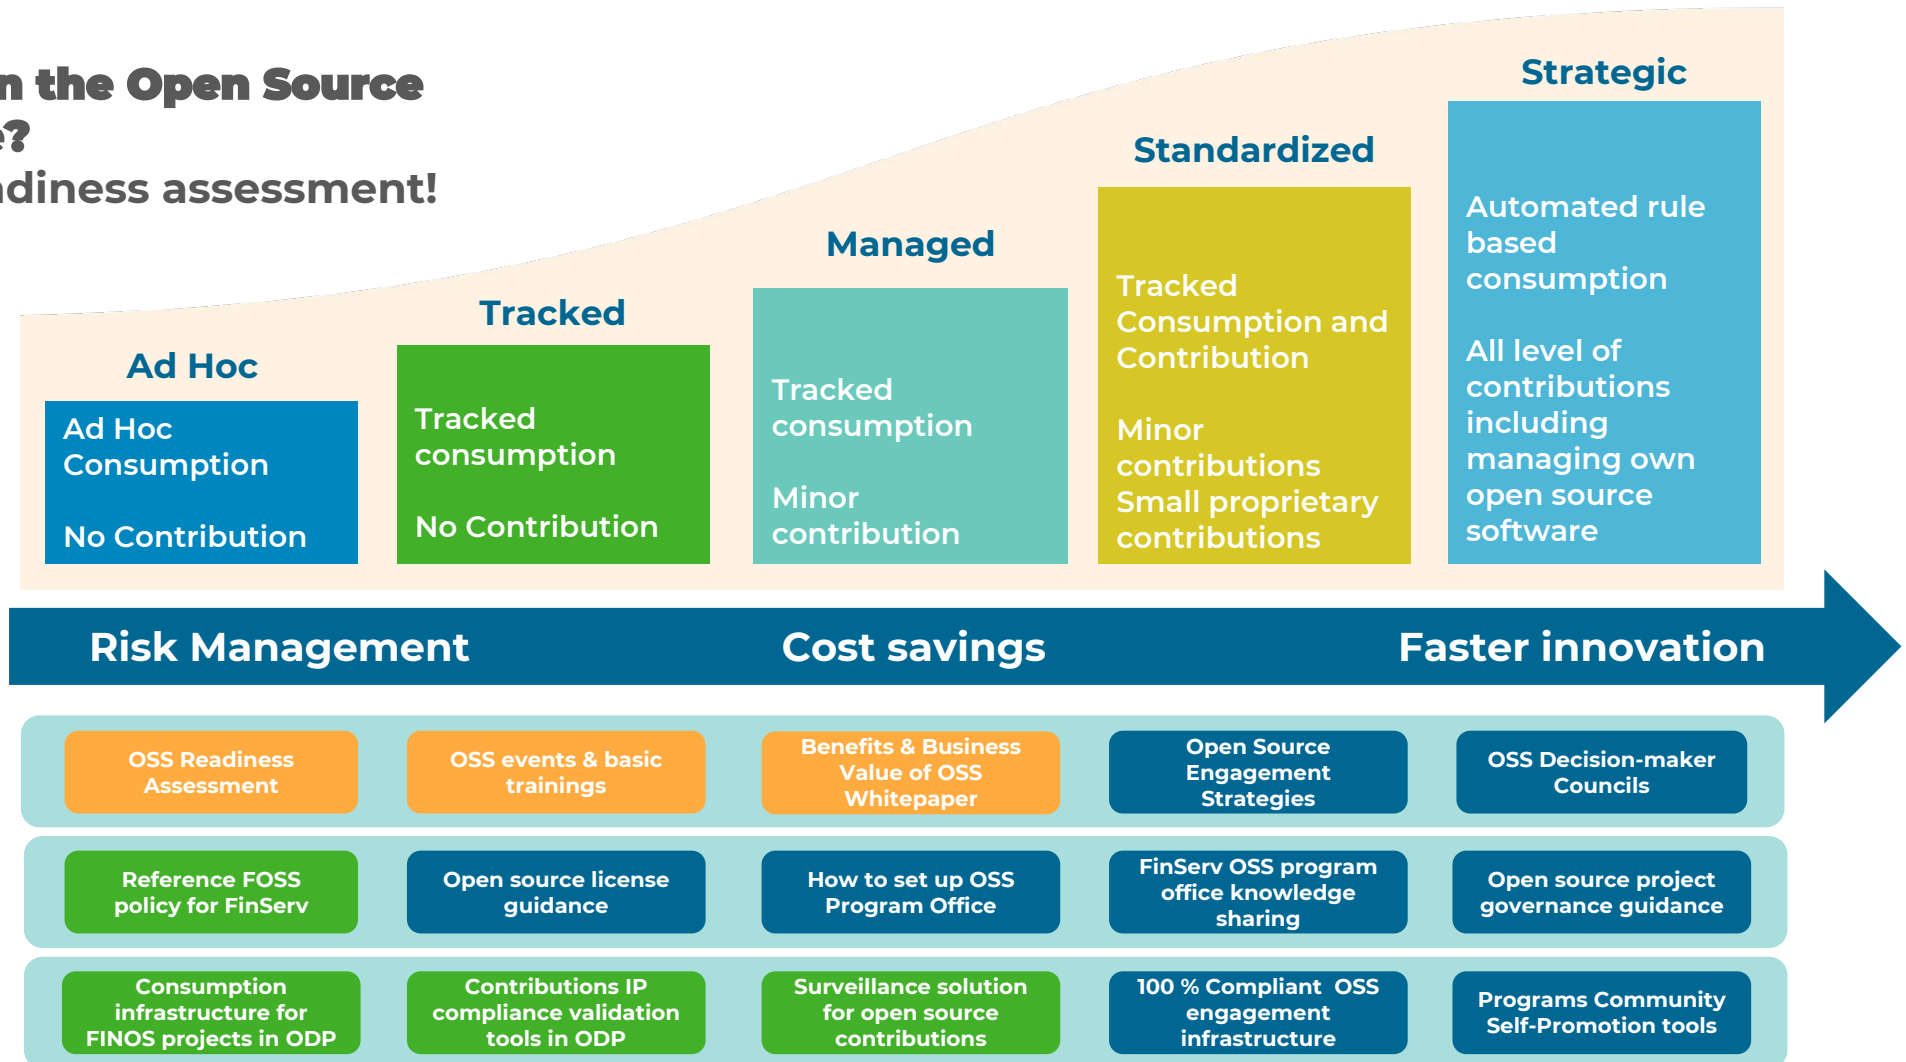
n the Open Source
e?
diness assessment!

Ad Hoc

Ad Hoc Consumption

No Contribution

Tracked

Tracked consumption

No Contribution

Managed

Tracked consumption

Minor contribution

Standardized

Tracked Consumption and Contribution

Minor contributions Small proprietary contributions

Strategic

Automated rule based consumption

All level of contributions including managing own open source software

Risk Management

Cost savings

Faster innovation

OSS Readiness Assessment

OSS events & basic trainings

Benefits & Business Value of OSS Whitepaper

Open Source Engagement Strategies

OSS Decision-maker Councils

Reference FOSS policy for FinServ

Open source license guidance

How to set up OSS Program Office

FinServ OSS program office knowledge sharing

Open source project governance guidance

Consumption infrastructure for FINOS projects in ODP

Contributions IP compliance validation tools in ODP

Surveillance solution for open source contributions

100 % Compliant OSS engagement infrastructure

Programs Community Self-Promotion tools